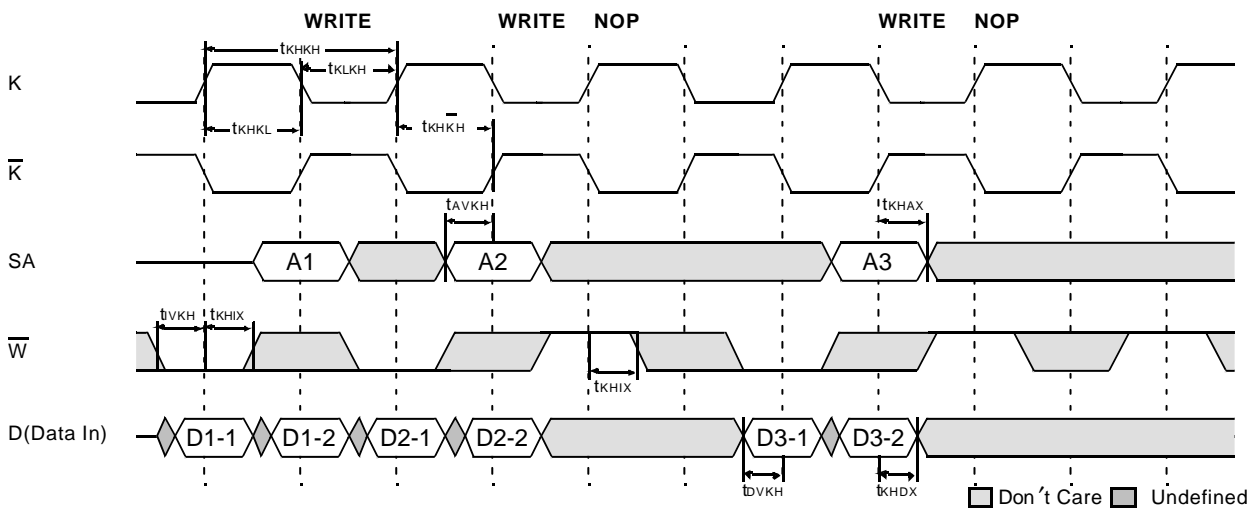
WRITE WRITE NOP WRITE NOP

K

$t_{KHKH}$

$t_{KLKH}$

$t_{KHKL}$

$t_{KH\overline{K}H}$

$\overline{K}$

$t_{AVKH}$

$t_{KHAX}$

SA

A1

A2

A3

$t_{IVKH}$ $t_{KHIX}$

$\overline{W}$

$t_{KHIX}$

D(Data In)

D1-1 D1-2 D2-1 D2-2 D3-1 D3-2

$t_{DVKH}$

$t_{KHDX}$

Don't Care Undefined